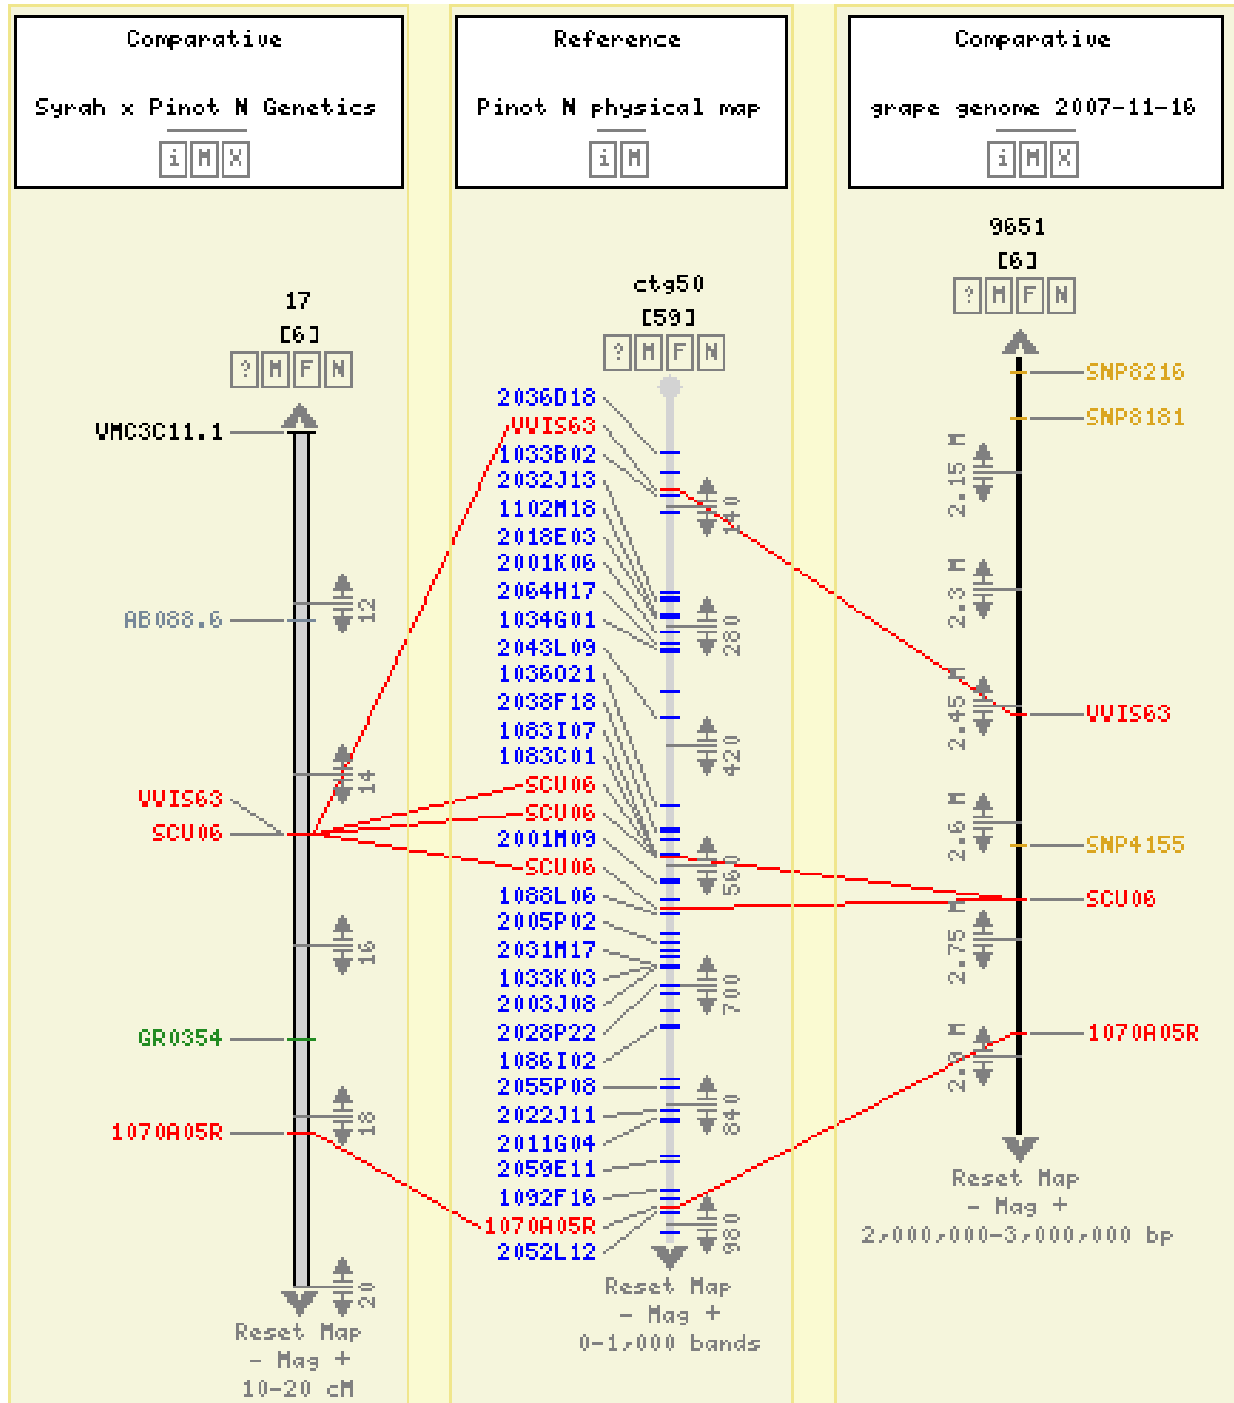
Comparative

Syrah x Pinot N Genetics

i M X

17
[6]
? M F N

VMC3C11.1
12
AB088.6
14
VVIS63
SCU06
16
GR0354
18
1070A05R
20

Reset Map
- Mag +
10-20 cM

Reference

Pinot N physical map

i M

ctg50
[59]
? M F N

2036D18
VVIS63
1033B02
2032J13
1102M18
2018E03
2001K06
2064H17
1034G01
2043L09
1036O21
2038F18
1083I07
1083C01
SCU06
SCU06
2001M09
SCU06
1088L06
2005P02
2031M17
1033K03
2003J08
2028P22
1086I02
2055P08
2022J11
2011G04
2059E11
1092F16
1070A05R
2052L12

140
280
420
560
700
840
980

Reset Map
- Mag +
0-1,000 bands

Comparative

grape genome 2007-11-16

i M X

9651
[6]
? M F N

SNP8216
SNP8181
2.15 M
2.3 M
2.45 M
VVIS63
2.6 M
SNP4155
SCU06
2.75 M
2.9 M
1070A05R

Reset Map
- Mag +
2,000,000-3,000,000 bp